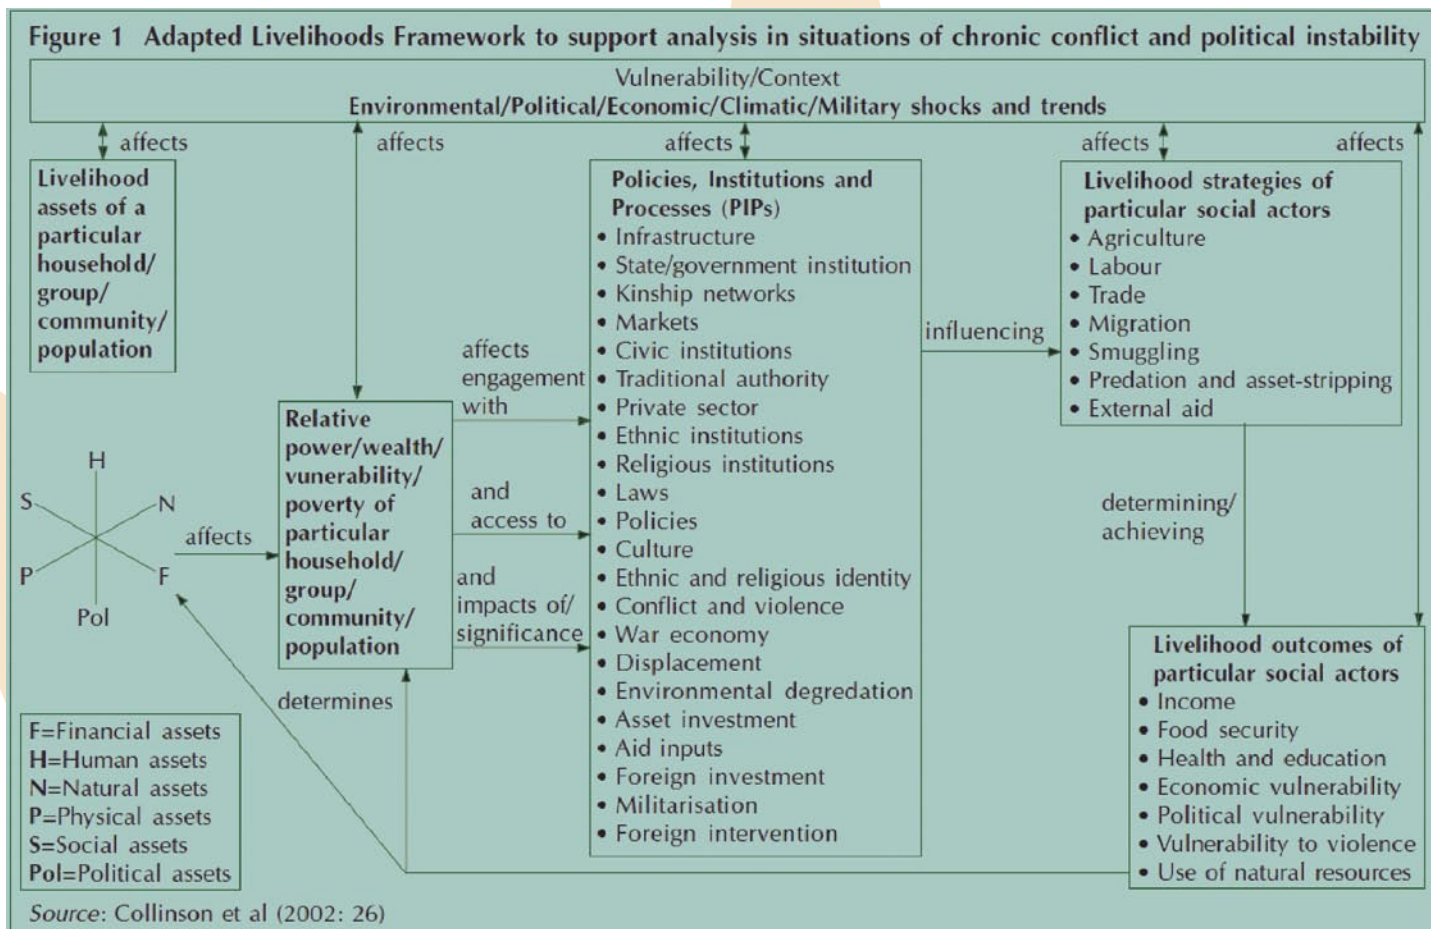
Figure 1 Adapted Livelihoods Framework to support analysis in situations of chronic conflict and political instability

Vulnerability/Context
Environmental/Political/Economic/Climatic/Military shocks and trends

affects

affects

affects

affects

affects

Livelihood assets of a particular household/ group/ community/ population

H
S
N
P
F
Pol

affects

Relative power/wealth/ vunerability/ poverty of particular household/ group/ community/ population

affects engagement with

and access to

and impacts of/ significance

determines

Policies, Institutions and Processes (PIPs)
• Infrastructure
• State/government institution
• Kinship networks
• Markets
• Civic institutions
• Traditional authority
• Private sector
• Ethnic institutions
• Religious institutions
• Laws
• Policies
• Culture
• Ethnic and religious identity
• Conflict and violence
• War economy
• Displacement
• Environmental degredation
• Asset investment
• Aid inputs
• Foreign investment
• Militarisation
• Foreign intervention

influencing

Livelihood strategies of particular social actors
• Agriculture
• Labour
• Trade
• Migration
• Smuggling
• Predation and asset-stripping
• External aid

determining/ achieving

Livelihood outcomes of particular social actors
• Income
• Food security
• Health and education
• Economic vulnerability
• Political vulnerability
• Vulnerability to violence
• Use of natural resources

F=Financial assets
H=Human assets
N=Natural assets
P=Physical assets
S=Social assets
Pol=Political assets

Source: Collinson et al (2002: 26)